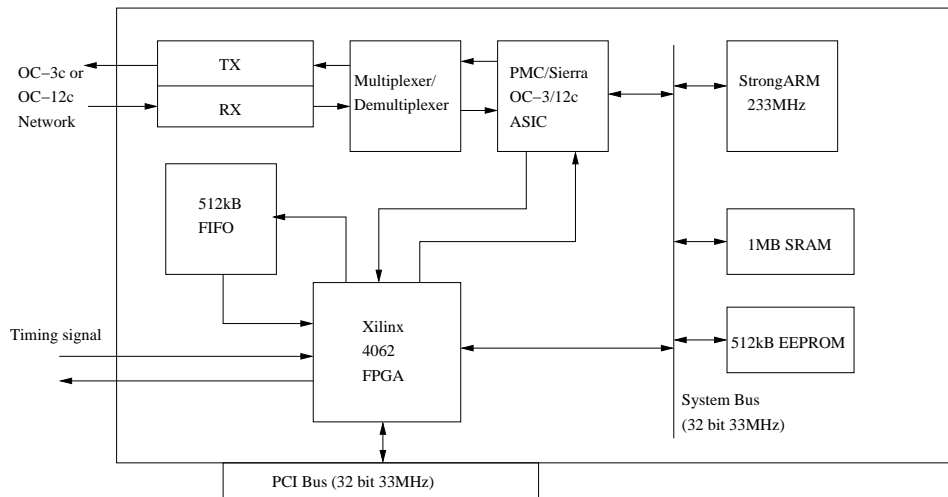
OC−3c or
OC−12c
Network

TX

RX

Multiplexer/
Demultiplexer

PMC/Sierra
OC−3/12c
ASIC

StrongARM
233MHz

512kB
FIFO

1MB SRAM

Timing signal

Xilinx
4062
FPGA

512kB EEPROM

System Bus
(32 bit 33MHz)

PCI Bus (32 bit 33MHz)